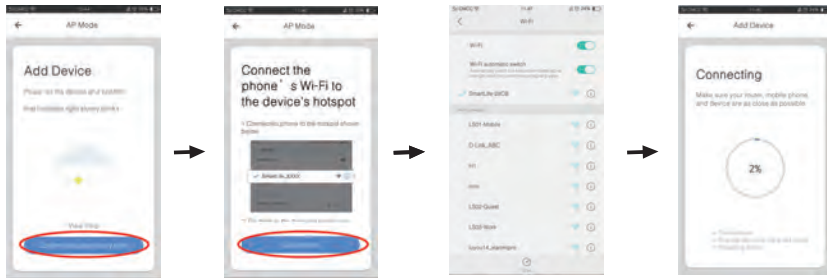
AP Mode

Add Device

Please reset the device and confirm

that indicator light blinks slowly

View Help

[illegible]

AP Mode

Connect the phone' s Wi-Fi to the device's hotspot

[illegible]

SmartLife_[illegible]

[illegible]

Wi-Fi

Wi-Fi

Wi-Fi automatic switch

SmartLife-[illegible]

LS01-Mobile

D-Link_ABC

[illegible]

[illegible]

LS02-Guest

LS02-Work

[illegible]

Add Device

Connecting

Make sure your router, mobile phone, and device are as close as possible

2%

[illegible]